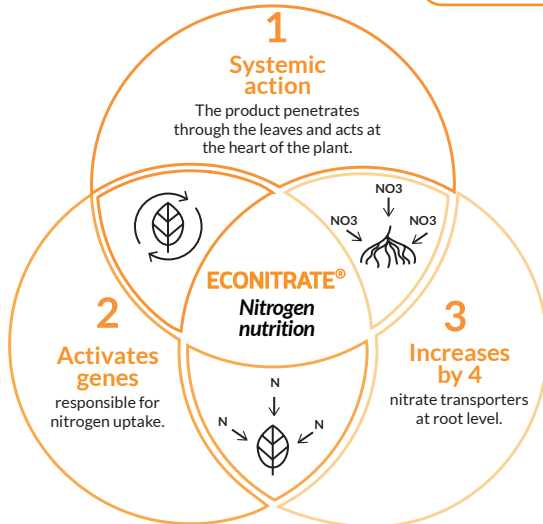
1

Systemic action

The product penetrates through the leaves and acts at the heart of the plant.

NO3

NO3

NO3

ECONITRATE®

Nitrogen nutrition

2

Activates genes

responsible for nitrogen uptake.

3

Increases by 4

nitrate transporters at root level.

N

N

N